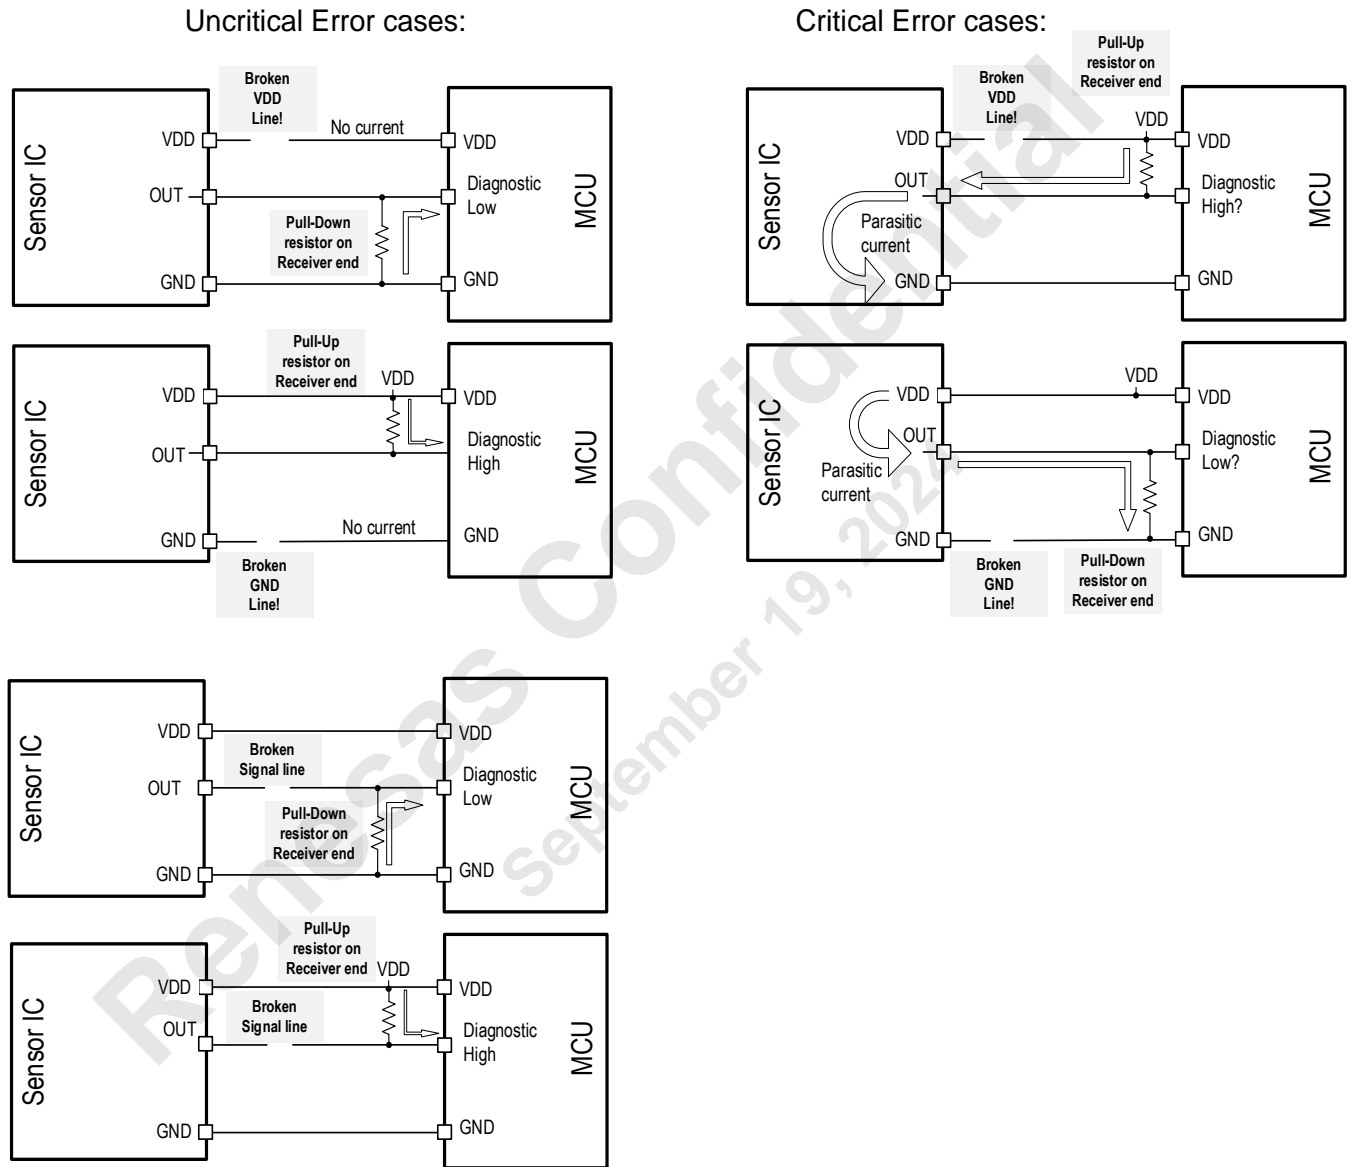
Uncritical Error cases:

Sensor IC
VDD
OUT
GND
Broken VDD Line!
No current
Pull-Down resistor on Receiver end
VDD
Diagnostic Low
GND
MCU

Sensor IC
VDD
OUT
GND
Pull-Up resistor on Receiver end
VDD
VDD
Diagnostic High
No current
GND
MCU
Broken GND Line!

Sensor IC
VDD
OUT
GND
Broken Signal line
Pull-Down resistor on Receiver end
VDD
Diagnostic Low
GND
MCU

Sensor IC
VDD
OUT
GND
Pull-Up resistor on Receiver end
VDD
Broken Signal line
VDD
Diagnostic High
GND
MCU

Critical Error cases:

Sensor IC
VDD
OUT
GND
Broken VDD Line!
Pull-Up resistor on Receiver end
VDD
Parasitic current
VDD
Diagnostic High?
GND
MCU

Sensor IC
VDD
OUT
GND
Parasitic current
VDD
VDD
Diagnostic Low?
GND
MCU
Broken GND Line!
Pull-Down resistor on Receiver end

Renesas Confidential
September 19, 2024